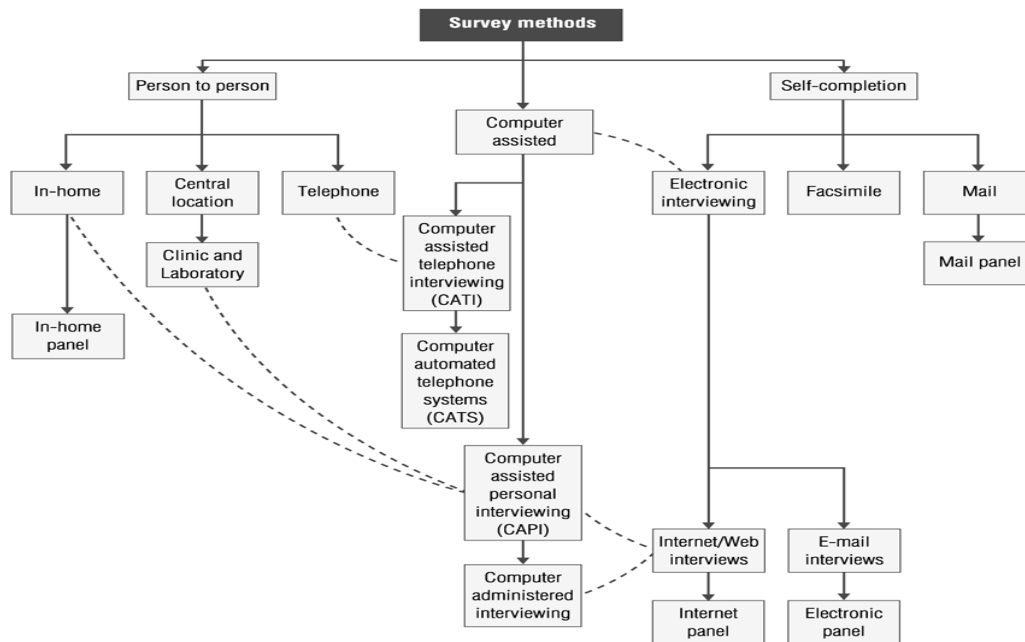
Survey methods

Person to person

Computer assisted

Self-completion

In-home

Central location

Telephone

Electronic interviewing

Facsimile

Mail

Clinic and Laboratory

Computer assisted telephone interviewing (CATI)

Mail panel

In-home panel

Computer automated telephone systems (CATS)

Computer assisted personal interviewing (CAPI)

Internet/Web interviews

E-mail interviews

Computer administered interviewing

Internet panel

Electronic panel